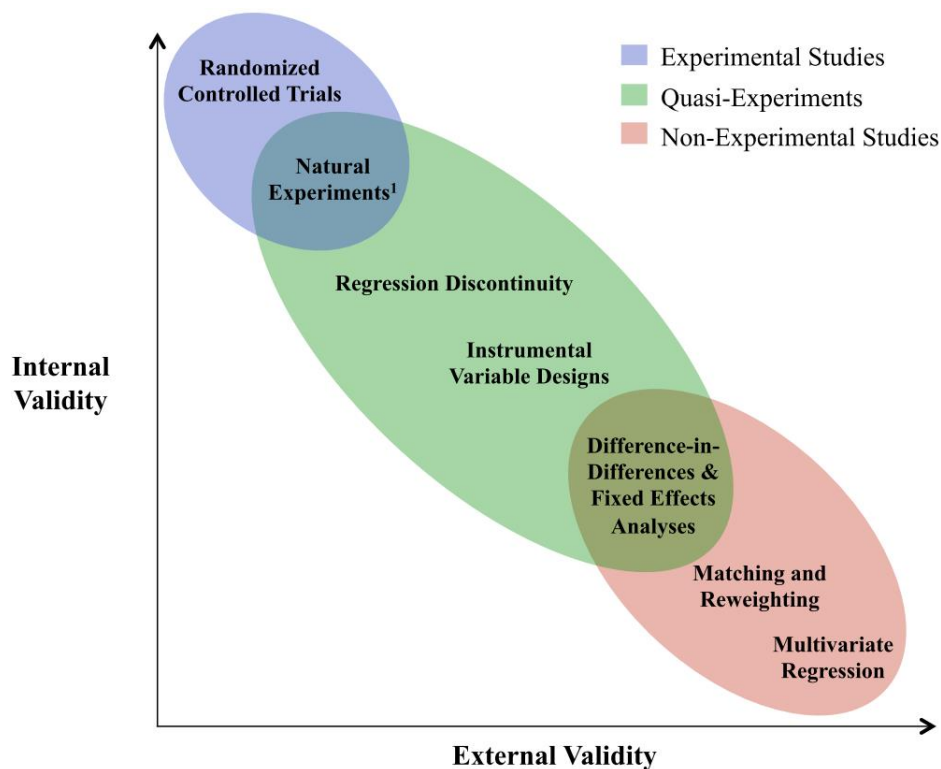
Experimental Studies
Quasi-Experiments
Non-Experimental Studies

Randomized Controlled Trials

Natural Experiments$^1$

Regression Discontinuity

Instrumental Variable Designs

Difference-in-Differences & Fixed Effects Analyses

Matching and Reweighting

Multivariate Regression

Internal Validity

External Validity